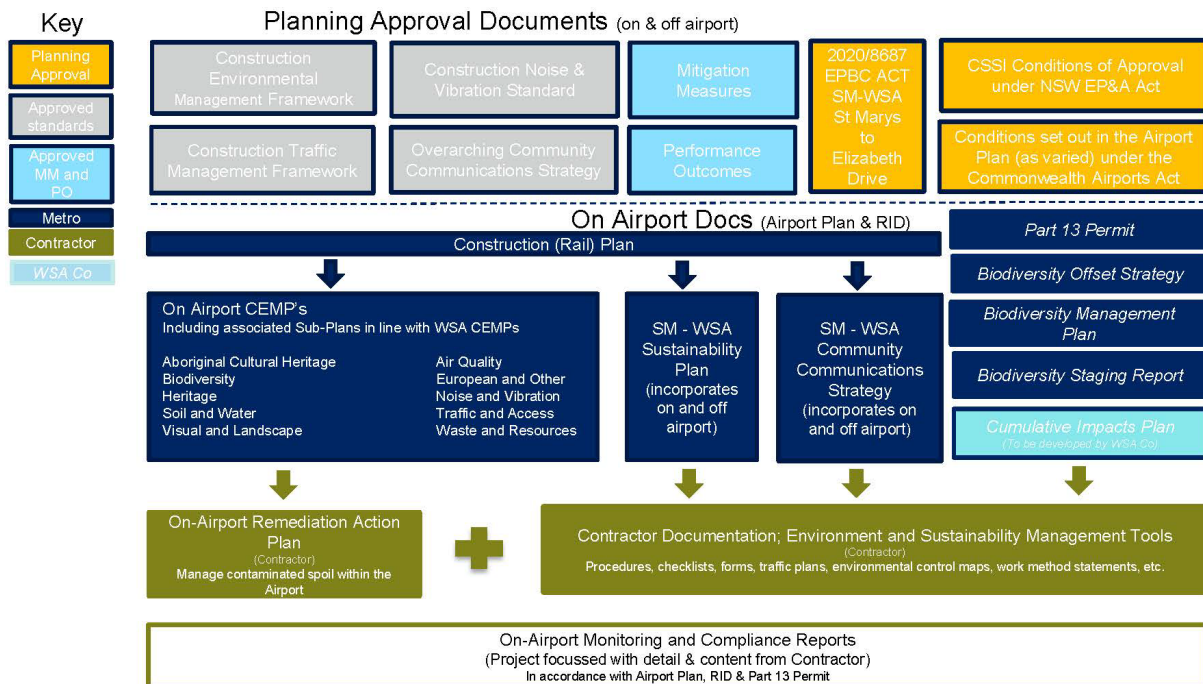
Key

Planning Approval

Approved standards

Approved MM and PO

Metro

Contractor

WSA Co

Planning Approval Documents (on & off airport)

Construction Environmental Management Framework

Construction Noise & Vibration Standard

Mitigation Measures

2020/8687 EPBC ACT SM-WSA St Marys to Elizabeth Drive

CSSI Conditions of Approval under NSW EP&A Act

Construction Traffic Management Framework

Overarching Community Communications Strategy

Performance Outcomes

Conditions set out in the Airport Plan (as varied) under the Commonwealth Airports Act

On Airport Docs (Airport Plan & RID)

Construction (Rail) Plan

Part 13 Permit

Biodiversity Offset Strategy

Biodiversity Management Plan

Biodiversity Staging Report

Cumulative Impacts Plan
(To be developed by WSA Co)

On Airport CEMP's
Including associated Sub-Plans in line with WSA CEMPs

Aboriginal Cultural Heritage
Biodiversity
Heritage
Soil and Water
Visual and Landscape

Air Quality
European and Other
Noise and Vibration
Traffic and Access
Waste and Resources

SM - WSA Sustainability Plan (incorporates on and off airport)

SM - WSA Community Communications Strategy (incorporates on and off airport)

On-Airport Remediation Action Plan
(Contractor)
Manage contaminated spoil within the Airport

Contractor Documentation; Environment and Sustainability Management Tools
(Contractor)
Procedures, checklists, forms, traffic plans, environmental control maps, work method statements, etc.

On-Airport Monitoring and Compliance Reports
(Project focussed with detail & content from Contractor)
In accordance with Airport Plan, RID & Part 13 Permit